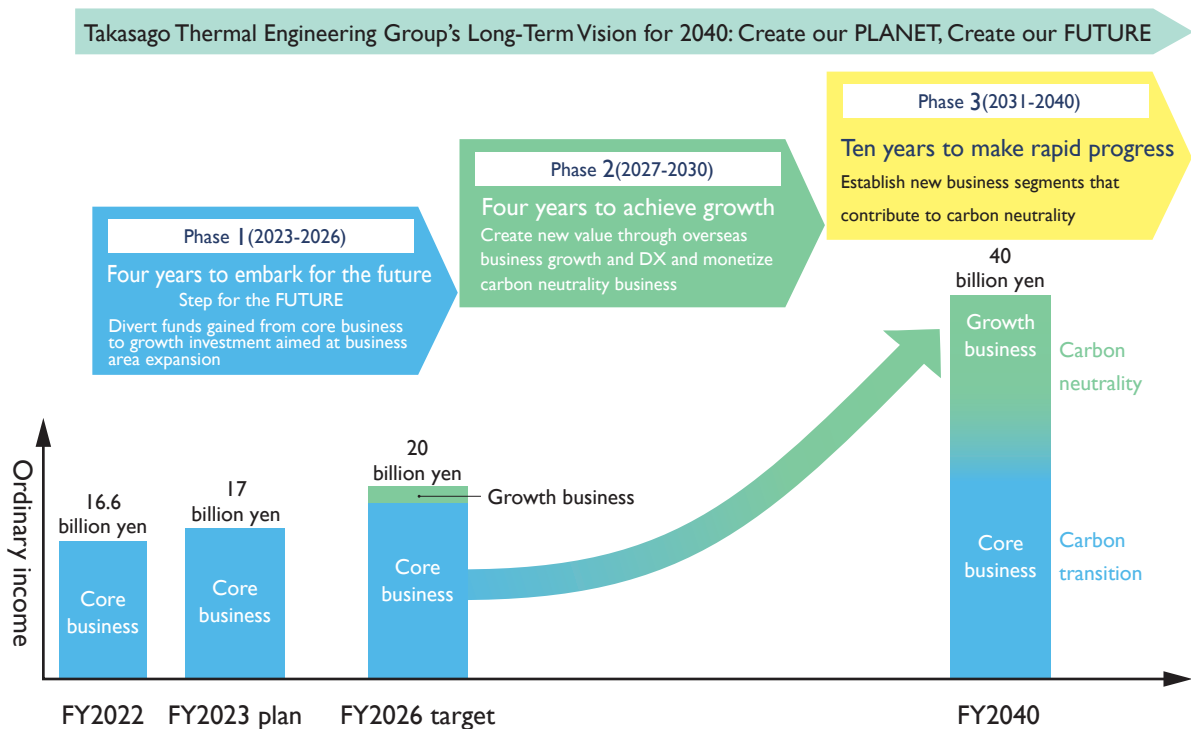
Takasago Thermal Engineering Group's Long-Term Vision for 2040: Create our PLANET, Create our FUTURE

Phase 1(2023-2026)

Four years to embark for the future
Step for the FUTURE
Divert funds gained from core business to growth investment aimed at business area expansion

Phase 2(2027-2030)

Four years to achieve growth
Create new value through overseas business growth and DX and monetize carbon neutrality business

Phase 3(2031-2040)

Ten years to make rapid progress
Establish new business segments that contribute to carbon neutrality

Ordinary income

16.6 billion yen
Core business

17 billion yen
Core business

20 billion yen
Growth business
Core business

40 billion yen
Growth business
Carbon neutrality
Core business
Carbon transition

FY2022 FY2023 plan FY2026 target FY2040